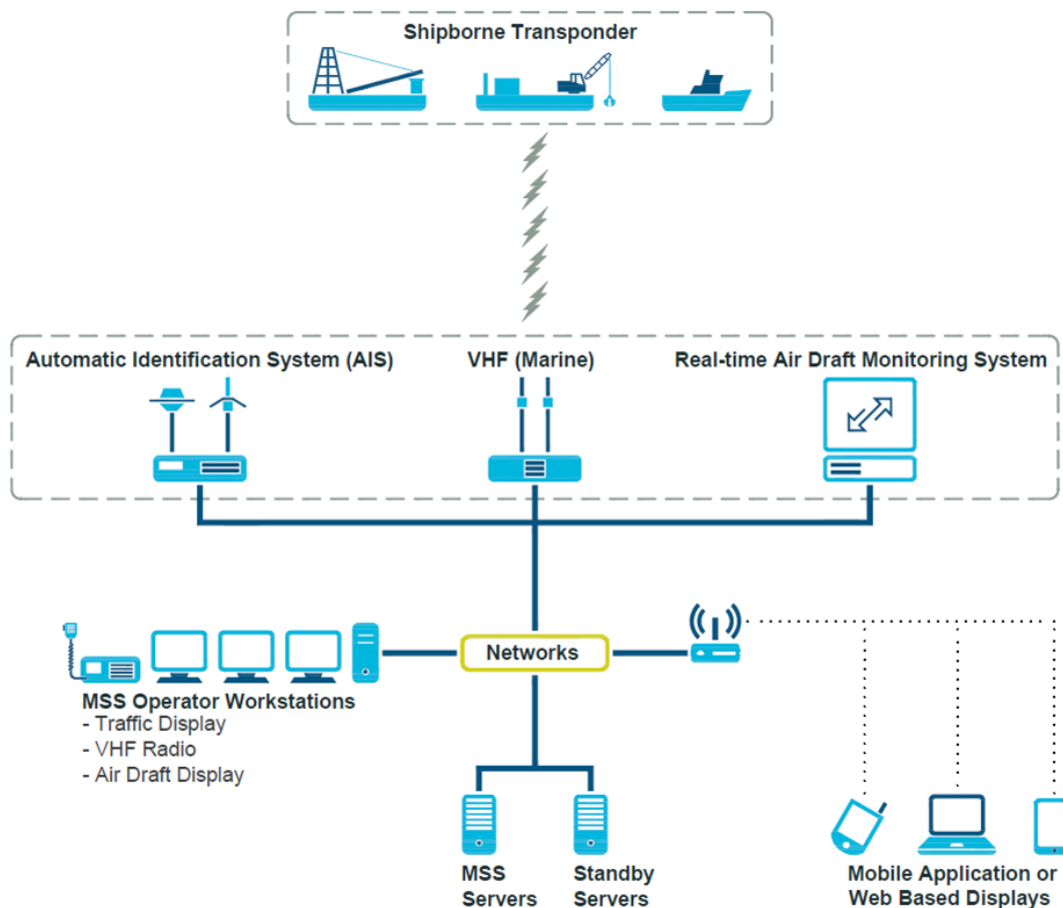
Shipborne Transponder

Automatic Identification System (AIS)

VHF (Marine)

Real-time Air Draft Monitoring System

Networks

MSS Operator Workstations
- Traffic Display
- VHF Radio
- Air Draft Display

MSS Servers

Standby Servers

Mobile Application or Web Based Displays